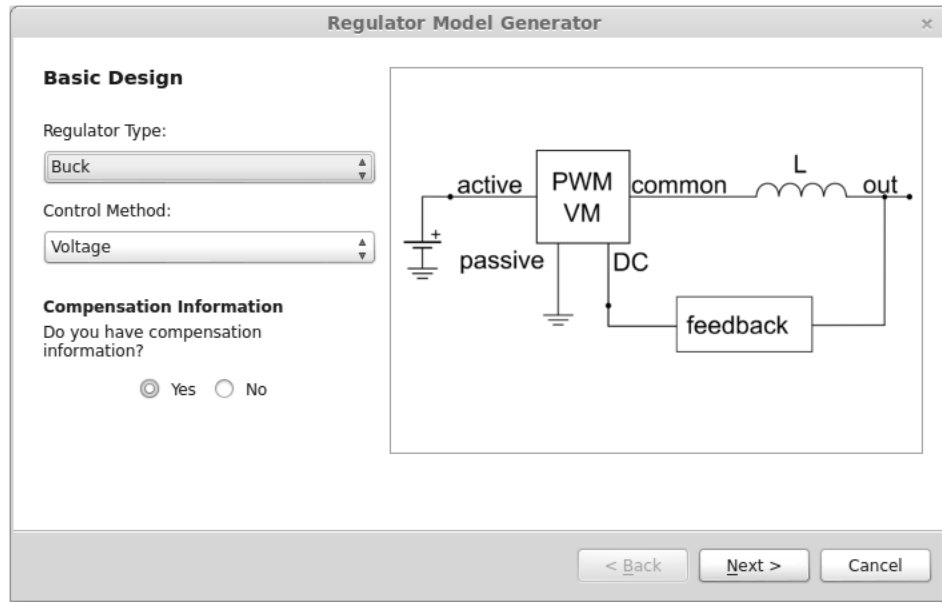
Regulator Model Generator ×

Basic Design

Regulator Type:

Buck

Control Method:

Voltage

Compensation Information

Do you have compensation information?

Yes No

active

PWM VM

common

L

out

+

passive

DC

feedback

< Back

Next >

Cancel